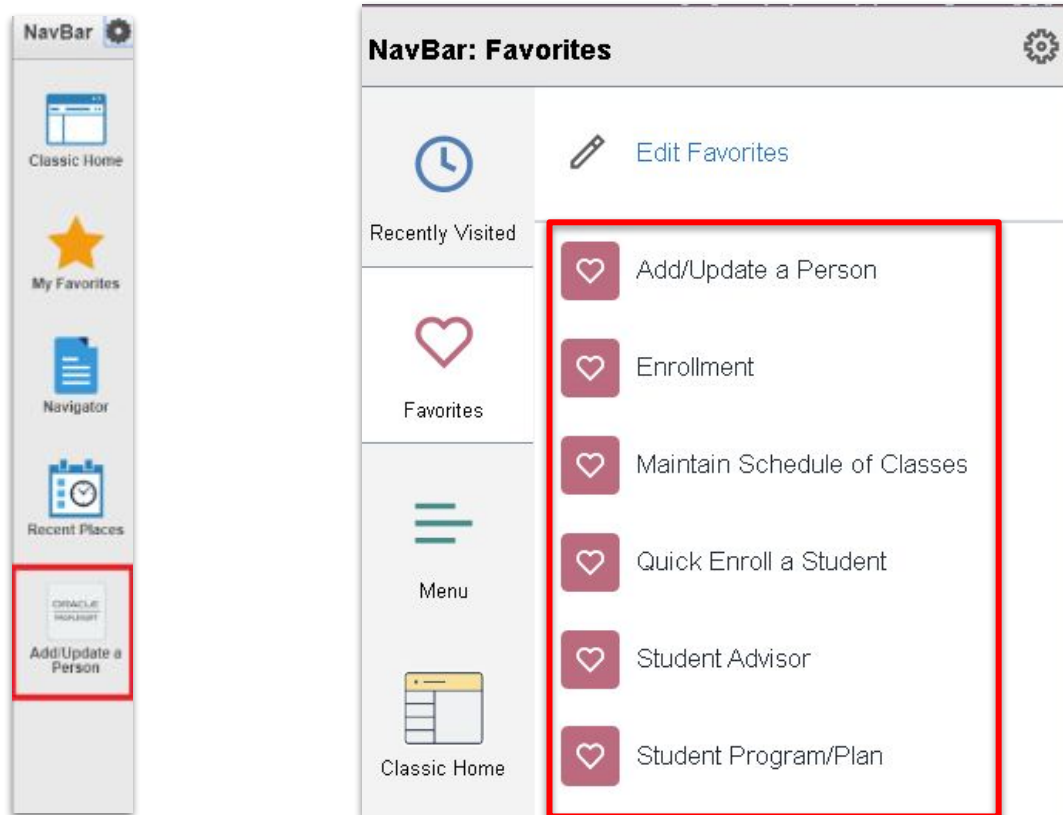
NavBar

Classic Home

My Favorites

Navigator

Recent Places

ORACLE PEOPLESOFT

Add/Update a Person

NavBar: Favorites

Recently Visited

Favorites

Menu

Classic Home

Edit Favorites

Add/Update a Person

Enrollment

Maintain Schedule of Classes

Quick Enroll a Student

Student Advisor

Student Program/Plan